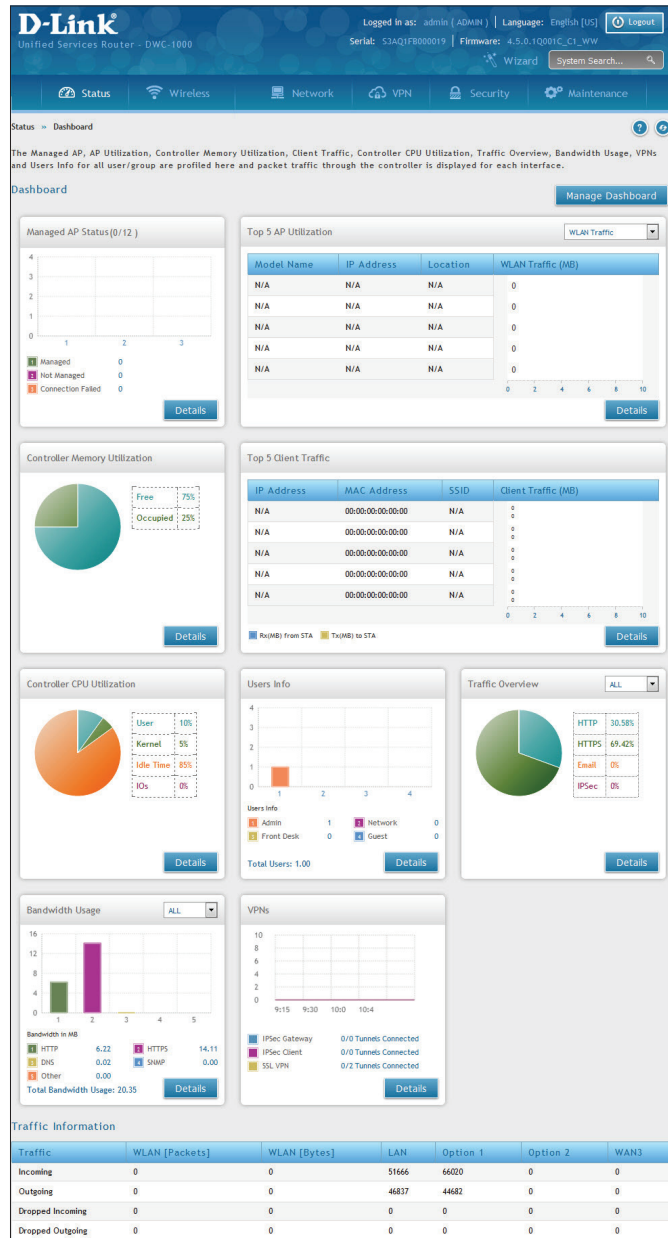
D-Link
Unified Services Router - DWC-1000

Logged in as: admin ( ADMIN ) | Language: English [US] | Logout
Serial: S3AQ1FB000019 | Firmware: 4.5.0.1Q001C_C1_WW
Wizard | System Search...

Status | Wireless | Network | VPN | Security | Maintenance

Status » Dashboard

The Managed AP, AP Utilization, Controller Memory Utilization, Client Traffic, Controller CPU Utilization, Traffic Overview, Bandwidth Usage, VPNs and Users Info for all user/group are profiled here and packet traffic through the controller is displayed for each interface.

Dashboard

Manage Dashboard

Managed AP Status(0/12 )

4
3
2
1
0
1 2 3

1 Managed 0
2 Not Managed 0
3 Connection Failed 0

Details

Top 5 AP Utilization

WLAN Traffic

| Model Name | IP Address | Location | WLAN Traffic (MB) |
|---|---|---|---|
| N/A | N/A | N/A | 0 |
| N/A | N/A | N/A | 0 |
| N/A | N/A | N/A | 0 |
| N/A | N/A | N/A | 0 |
| N/A | N/A | N/A | 0 |

0 2 4 6 8 10

Details

Controller Memory Utilization

Free 75%
Occupied 25%

Details

Top 5 Client Traffic

| IP Address | MAC Address | SSID | Client Traffic (MB) |
|---|---|---|---|
| N/A | 00:00:00:00:00:00 | N/A | 0 0 |
| N/A | 00:00:00:00:00:00 | N/A | 0 0 |
| N/A | 00:00:00:00:00:00 | N/A | 0 0 |
| N/A | 00:00:00:00:00:00 | N/A | 0 0 |
| N/A | 00:00:00:00:00:00 | N/A | 0 0 |

0 2 4 6 8 10

Rx(MB) from STA  Tx(MB) to STA

Details

Controller CPU Utilization

User 10%
Kernel 5%
Idle Time 85%
IOs 0%

Details

Users Info

4
3
2
1
0
1 2 3 4

Users Info
1 Admin 1
2 Network 0
3 Front Desk 0
4 Guest 0

Total Users: 1.00

Details

Traffic Overview

ALL

HTTP 30.58%
HTTPS 69.42%
Email 0%
IPSec 0%

Details

Bandwidth Usage

ALL

16
12
8
4
0
1 2 3 4 5

Bandwidth in MB
1 HTTP 6.22
2 HTTPS 14.11
3 DNS 0.02
4 SNMP 0.00
5 Other 0.00

Total Bandwidth Usage: 20.35

Details

VPNs

10
8
6
4
2
0
9:15 9:30 10:0 10:4

IPSec Gateway 0/0 Tunnels Connected
IPSec Client 0/0 Tunnels Connected
SSL VPN 0/2 Tunnels Connected

Details

Traffic Information

| Traffic | WLAN [Packets] | WLAN [Bytes] | LAN | Option 1 | Option 2 | WAN3 |
|---|---|---|---|---|---|---|
| Incoming | 0 | 0 | 51666 | 66020 | 0 | 0 |
| Outgoing | 0 | 0 | 46837 | 44682 | 0 | 0 |
| Dropped Incoming | 0 | 0 | 0 | 0 | 0 | 0 |
| Dropped Outgoing | 0 | 0 | 0 | 0 | 0 | 0 |